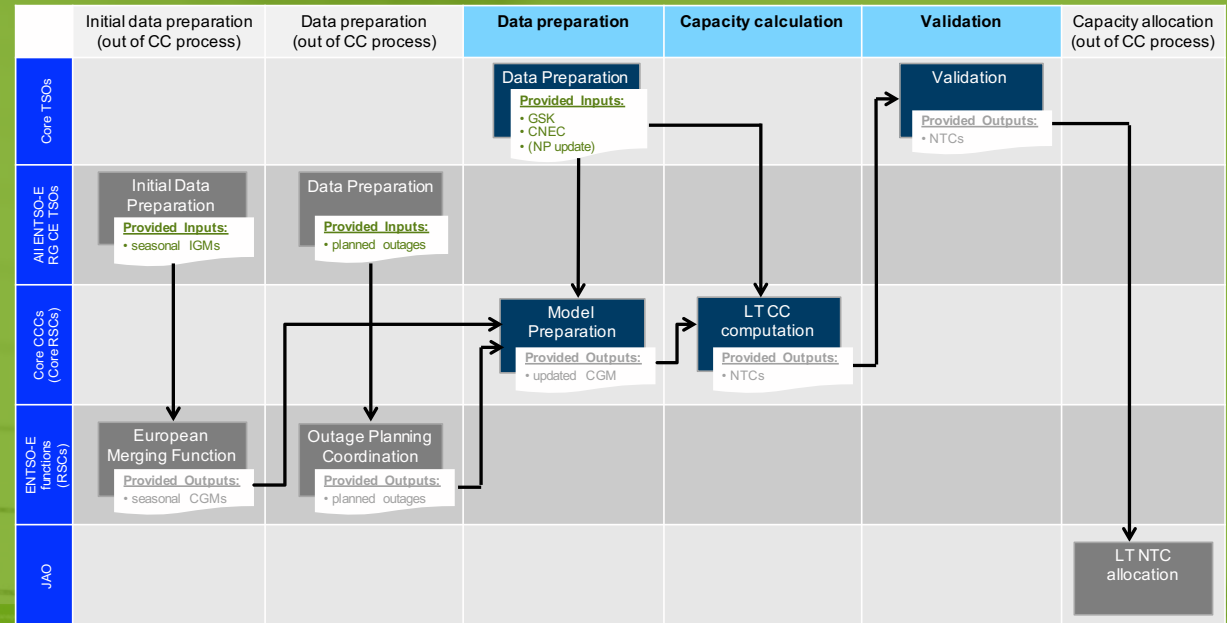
| | Initial data preparation (out of CC process) | Data preparation (out of CC process) | Data preparation | Capacity calculation | Validation | Capacity allocation (out of CC process) |
|---|---|---|---|---|---|---|
| Core TSOs | | | Data Preparation<br>Provided Inputs:<br>• GSK<br>• CNEC<br>• (NP update) | | Validation<br>Provided Outputs:<br>• NTCs | |
| All ENTSO-E RG CE TSOs | Initial Data Preparation<br>Provided Inputs:<br>• seasonal IGMs | Data Preparation<br>Provided Inputs:<br>• planned outages | | | | |
| Core CCCs (Core RSCs) | | | Model Preparation<br>Provided Outputs:<br>• updated CGM | LT CC computation<br>Provided Outputs:<br>• NTCs | | |
| ENTSO-E functions (RSCs) | European Merging Function<br>Provided Outputs:<br>• seasonal CGMs | Outage Planning Coordination<br>Provided Outputs:<br>• planned outages | | | | |
| JAO | | | | | | LT NTC allocation |